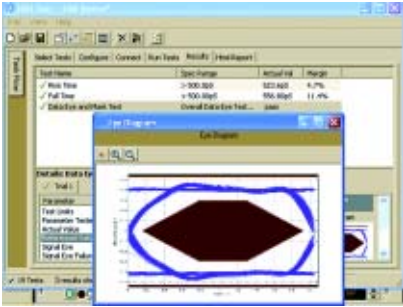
Select Tests | Configure | Connect | Run Tests | Results | Html Report

Test Flow

| Test Name | Spec Range | Actual Val | Margin |
|---|---|---|---|
| ✓ Rise Time | >500.0pS | 523.4pS | 4.7% |
| ✓ Fall Time | >500.0pS | 556.8pS | 11.4% |
| ✓ Data Eye and Mask Test | Overall Data Eye Test... | pass | |

Eye Diagram

Eye Diagram

Details Data

Trial 1

Parameter
Test Limits
Parameter Tested
Actual Value
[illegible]
Signal Eye
Signal Eye Failure

All Tests